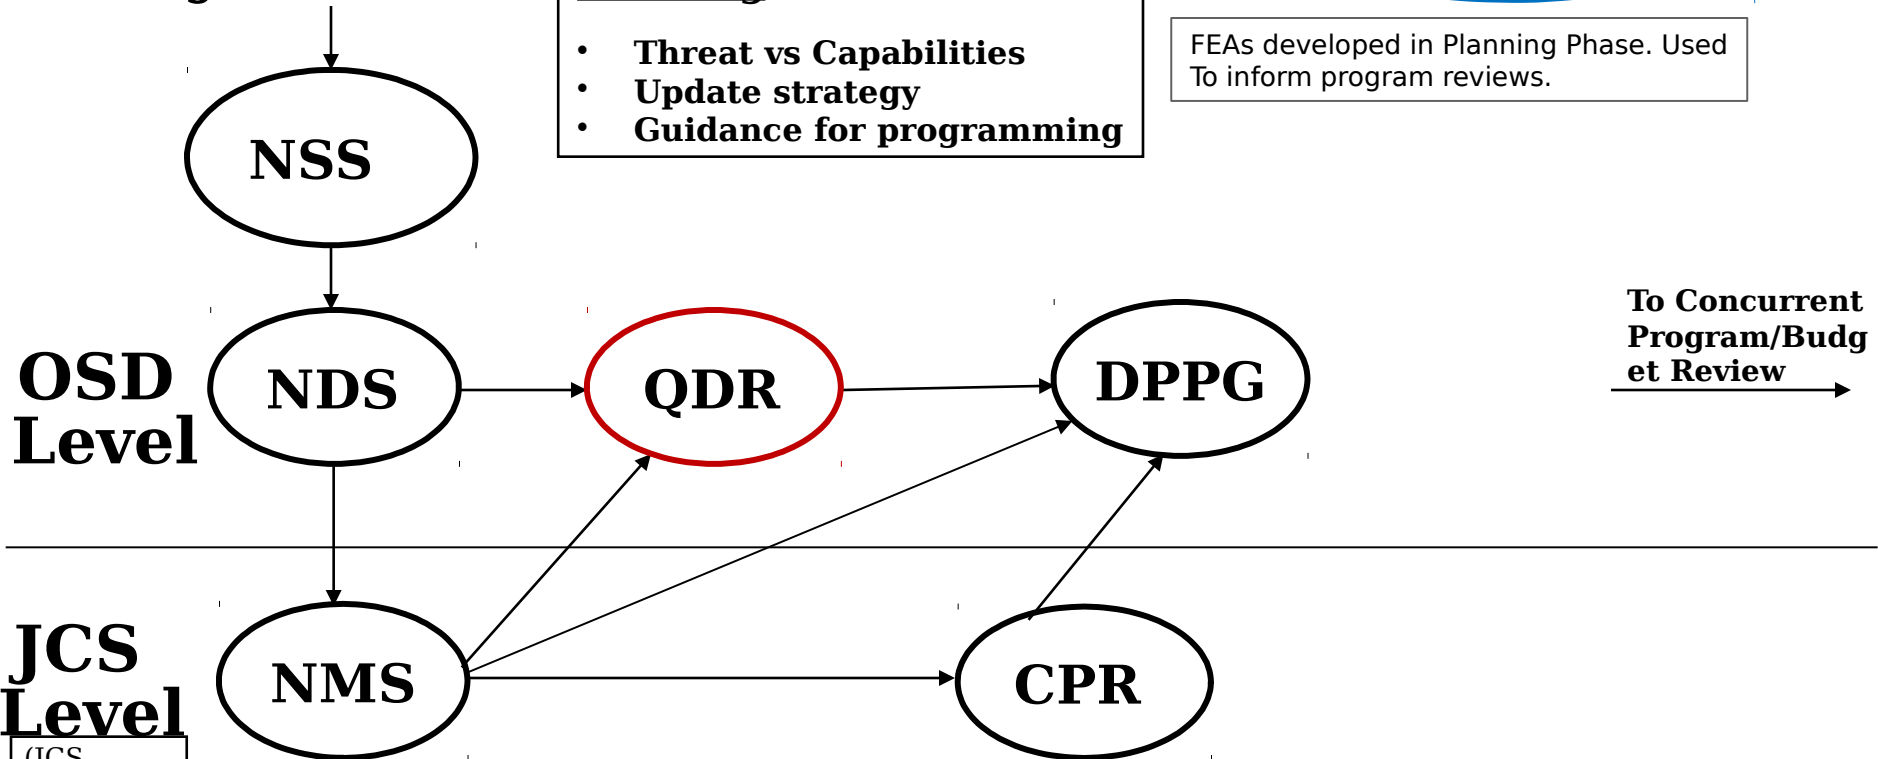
• Threat vs Capabilities
• Update strategy
• Guidance for programming

FEAs developed in Planning Phase. Used To inform program reviews.

NSS

OSD Level

NDS

QDR

DPPG

To Concurrent Program/Budget Review

JCS Level

NMS

CPR

(JCS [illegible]